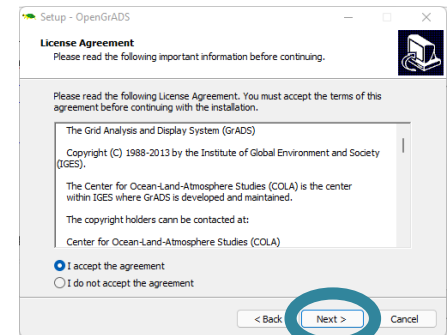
Setup - OpenGrADS

License Agreement
Please read the following important information before continuing.

Please read the following License Agreement. You must accept the terms of this agreement before continuing with the installation.

The Grid Analysis and Display System (GrADS)

Copyright (C) 1988-2013 by the Institute of Global Environment and Society (IGES).

The Center for Ocean-Land-Atmosphere Studies (COLA) is the center within IGES where GrADS is developed and maintained.

The copyright holders cann be contacted at:

Center for Ocean-Land-Atmosphere Studies (COLA)

I accept the agreement
I do not accept the agreement

< Back
Next >
Cancel